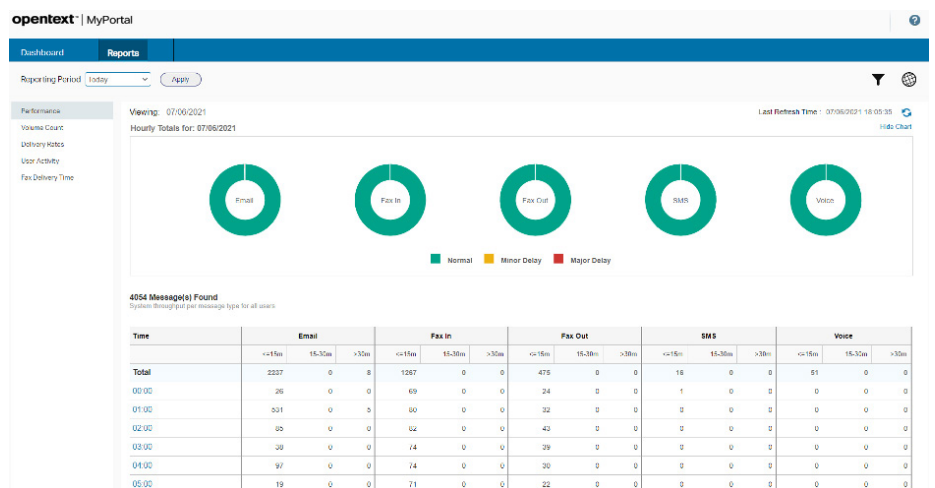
opentext™ | MyPortal

Dashboard Reports

Reporting Period Today Apply

Performance
Volume Count
Delivery Rates
User Activity
Fax Delivery Time

Viewing: 07/06/2021
Hourly Totals for: 07/06/2021

Last Refresh Time : 07/06/2021 18:05:35
Hide Chart

Email Fax In Fax Out SMS Voice

Normal Minor Delay Major Delay

4054 Message(s) Found
System throughput per message type for all users

| Time | Email | | | Fax In | | | Fax Out | | | SMS | | | Voice | | |
|---|---|---|---|---|---|---|---|---|---|---|---|---|---|---|---|
| | <=15m | 15-30m | >30m | <=15m | 15-30m | >30m | <=15m | 15-30m | >30m | <=15m | 15-30m | >30m | <=15m | 15-30m | >30m |
| Total | 2237 | 0 | 8 | 1267 | 0 | 0 | 475 | 0 | 0 | 16 | 0 | 0 | 51 | 0 | 0 |
| 00:00 | 26 | 0 | 0 | 69 | 0 | 0 | 24 | 0 | 0 | 1 | 0 | 0 | 0 | 0 | 0 |
| 01:00 | 531 | 0 | 5 | 60 | 0 | 0 | 32 | 0 | 0 | 0 | 0 | 0 | 0 | 0 | 0 |
| 02:00 | 85 | 0 | 0 | 62 | 0 | 0 | 43 | 0 | 0 | 0 | 0 | 0 | 0 | 0 | 0 |
| 03:00 | 38 | 0 | 0 | 74 | 0 | 0 | 39 | 0 | 0 | 0 | 0 | 0 | 0 | 0 | 0 |
| 04:00 | 97 | 0 | 0 | 74 | 0 | 0 | 30 | 0 | 0 | 0 | 0 | 0 | 0 | 0 | 0 |
| 05:00 | 19 | 0 | 0 | 71 | 0 | 0 | 22 | 0 | 0 | 0 | 0 | 0 | 0 | 0 | 0 |